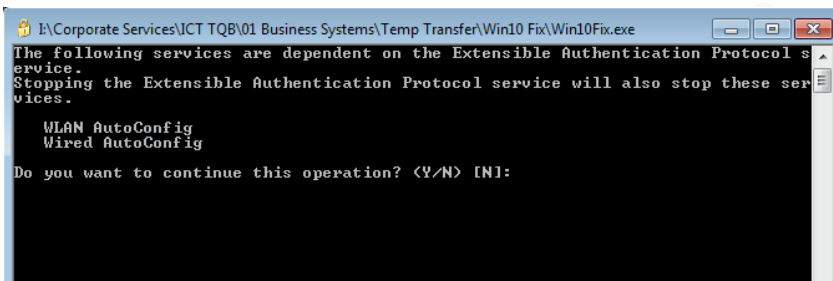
I:\Corporate Services\ICT TQB\01 Business Systems\Temp Transfer\Win10 Fix\Win10Fix.exe

The following services are dependent on the Extensible Authentication Protocol service.
Stopping the Extensible Authentication Protocol service will also stop these services.

WLAN AutoConfig
Wired AutoConfig

Do you want to continue this operation? (Y/N) [N]: